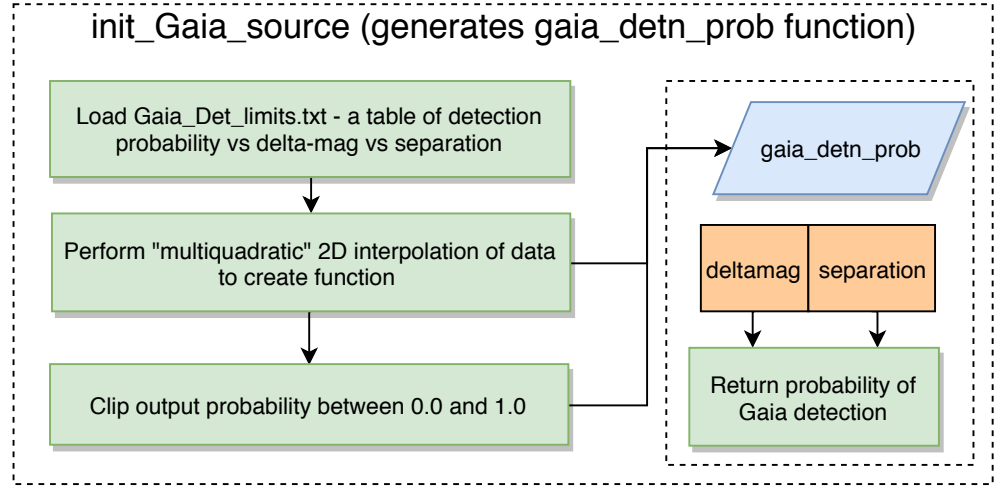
init_Gaia_source (generates gaia_detn_prob function)

Load Gaia_Det_limits.txt - a table of detection probability vs delta-mag vs separation

Perform "multiquadratic" 2D interpolation of data to create function

Clip output probability between 0.0 and 1.0

gaia_detn_prob

deltamag

separation

Return probability of Gaia detection